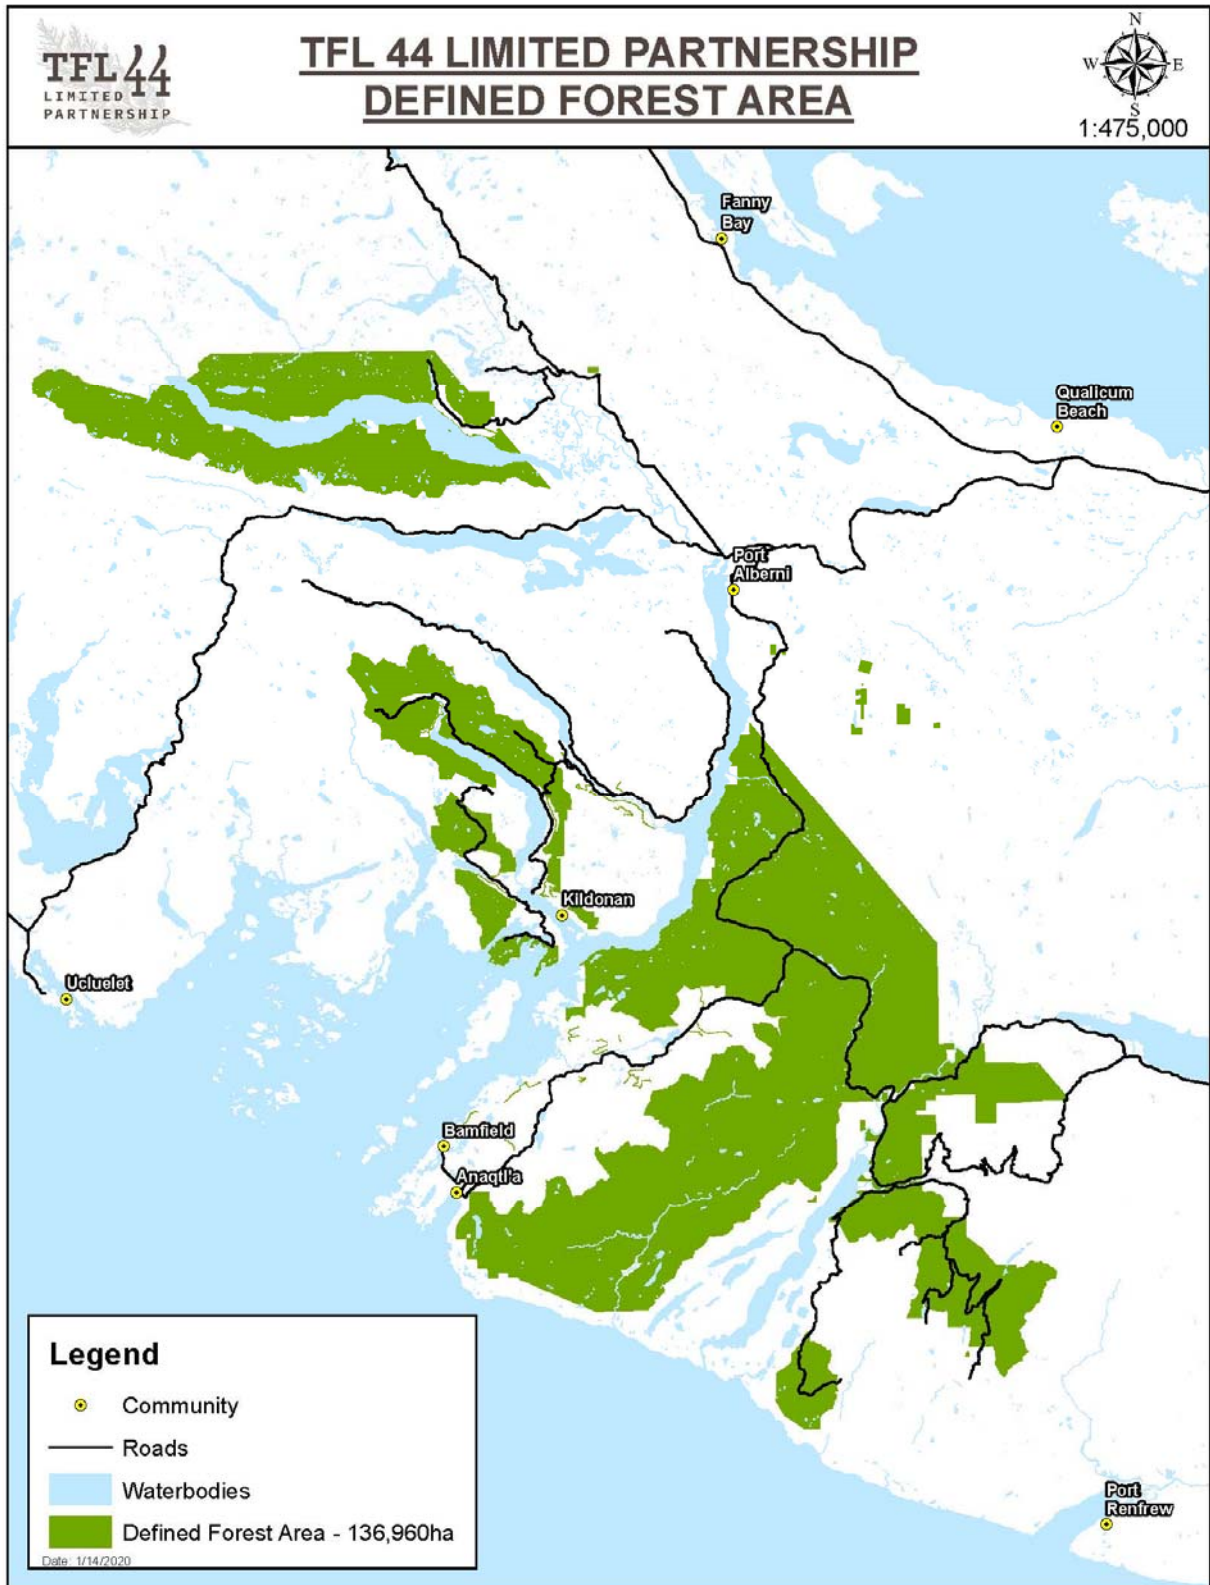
TFL 44
LIMITED PARTNERSHIP

TFL 44 LIMITED PARTNERSHIP
DEFINED FOREST AREA

N
W E
S
1:475,000

Fanny Bay

Qualicum Beach

Port Alberni

Kildonan

Ucluelet

Bamfield

Anaqtl'a

Port Renfrew

Legend
Community
Roads
Waterbodies
Defined Forest Area - 136,960ha

Date: 1/14/2020